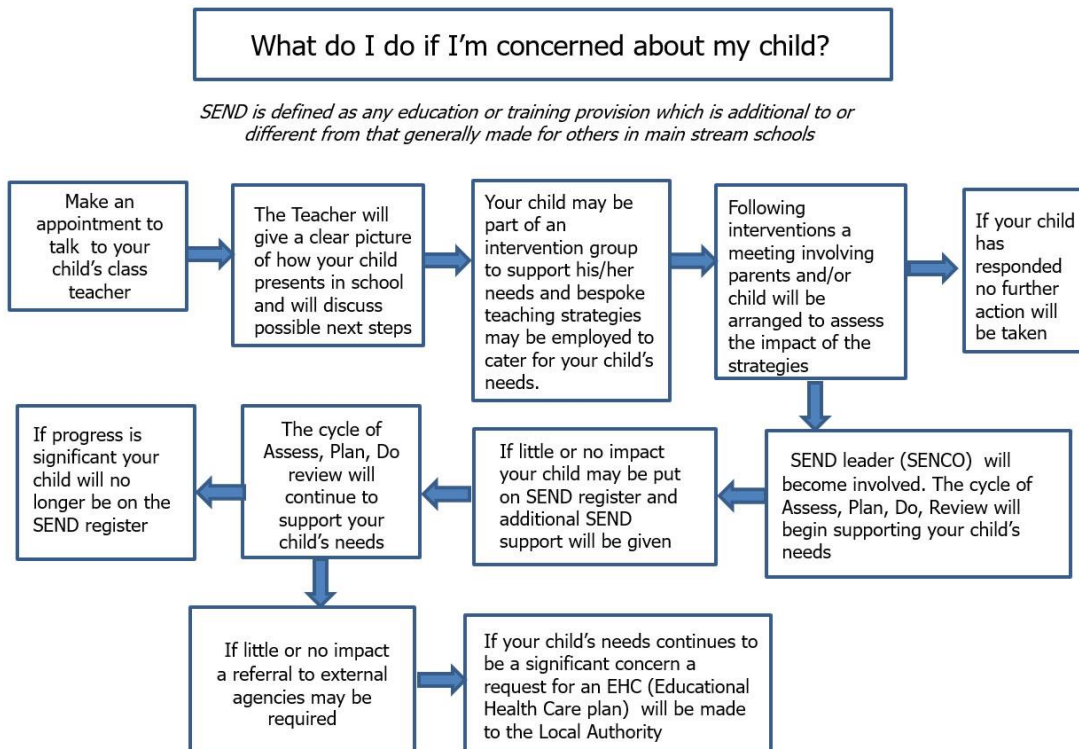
What do I do if I'm concerned about my child?

SEND is defined as any education or training provision which is additional to or different from that generally made for others in main stream schools

Make an appointment to talk to your child's class teacher

The Teacher will give a clear picture of how your child presents in school and will discuss possible next steps

Your child may be part of an intervention group to support his/her needs and bespoke teaching strategies may be employed to cater for your child's needs.

Following interventions a meeting involving parents and/or child will be arranged to assess the impact of the strategies

If your child has responded no further action will be taken

SEND leader (SENCO) will become involved. The cycle of Assess, Plan, Do, Review will begin supporting your child's needs

If little or no impact your child may be put on SEND register and additional SEND support will be given

The cycle of Assess, Plan, Do review will continue to support your child's needs

If progress is significant your child will no longer be on the SEND register

If little or no impact a referral to external agencies may be required

If your child's needs continues to be a significant concern a request for an EHC (Educational Health Care plan) will be made to the Local Authority